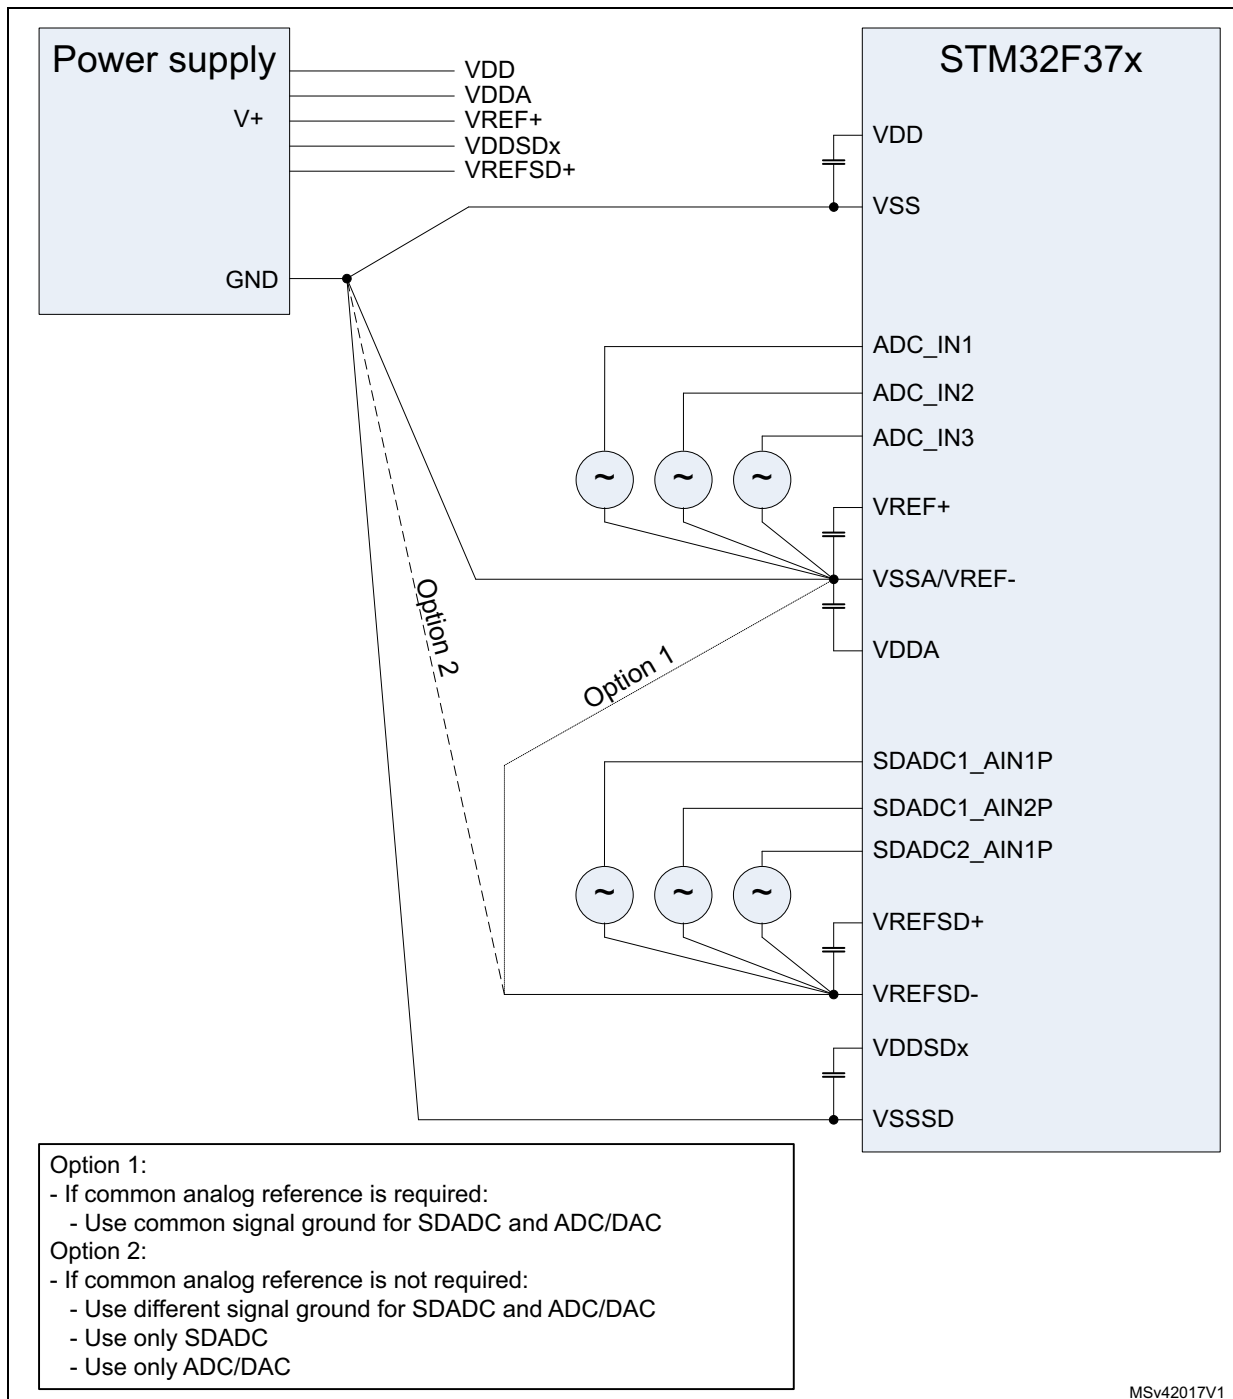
Power supply

V+

GND

VDD
VDDA
VREF+
VDDSDx
VREFSD+

STM32F37x

VDD
VSS
ADC_IN1
ADC_IN2
ADC_IN3
~
~
~
VREF+
VSSA/VREF-
VDDA
Option 2
Option 1
SDADC1_AIN1P
SDADC1_AIN2P
SDADC2_AIN1P
~
~
~
VREFSD+
VREFSD-
VDDSDx
VSSSD

Option 1:
- If common analog reference is required:
- Use common signal ground for SDADC and ADC/DAC
Option 2:
- If common analog reference is not required:
- Use different signal ground for SDADC and ADC/DAC
- Use only SDADC
- Use only ADC/DAC

MSv42017V1